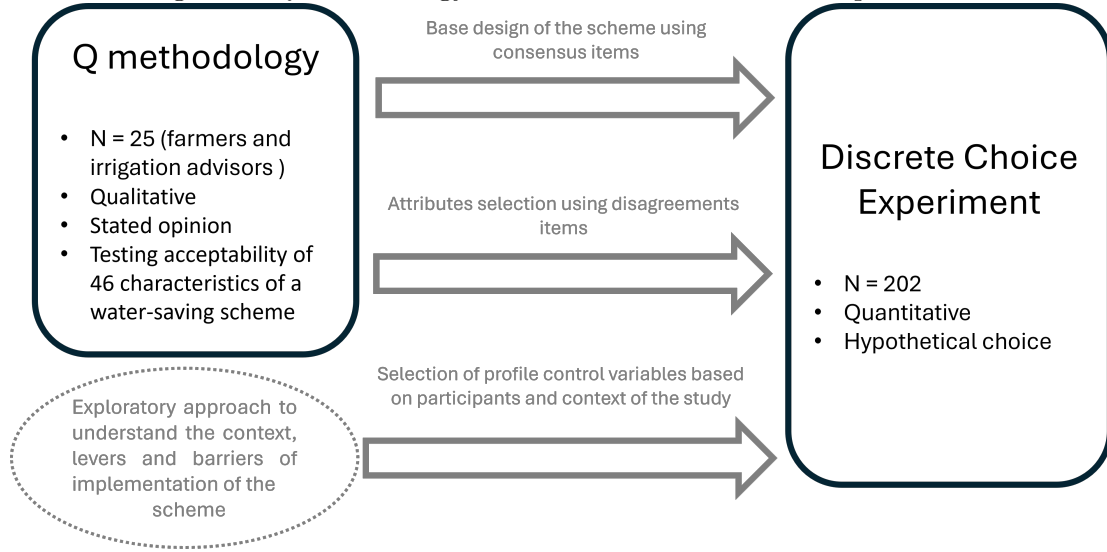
Q methodology

- N = 25 (farmers and irrigation advisors )
- Qualitative
- Stated opinion
- Testing acceptability of 46 characteristics of a water-saving scheme

Exploratory approach to understand the context, levers and barriers of implementation of the scheme

Base design of the scheme using consensus items

Attributes selection using disagreements items

Selection of profile control variables based on participants and context of the study

Discrete Choice Experiment

- N = 202
- Quantitative
- Hypothetical choice